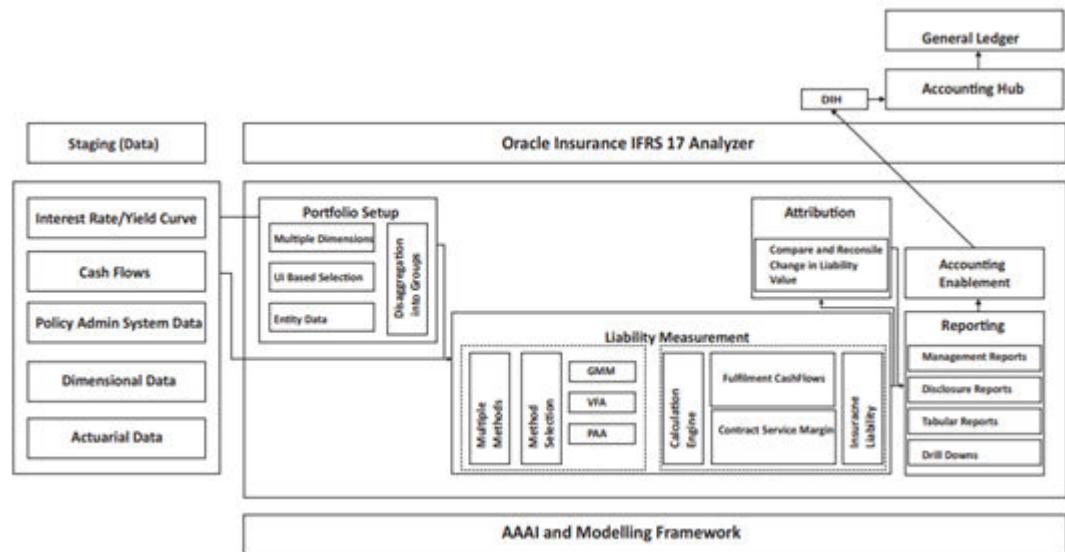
General Ledger

Accounting Hub

DIH

Staging (Data)

Oracle Insurance IFRS 17 Analyzer

Interest Rate/Yield Curve

Cash Flows

Policy Admin System Data

Dimensional Data

Actuarial Data

Portfolio Setup

Multiple Dimensions

UI Based Selection

Entity Data

Disaggregation into Groups

Attribution

Compare and Reconsile Change in Liability Value

Accounting Enablement

Reporting

Management Reports

Disclosure Reports

Tabular Reports

Drill Downs

Liability Measurement

Multiple Methods

Method Selection

GMM

VFA

PAA

Calculation Engine

Fulfilment CashFlows

Contract Service Margin

Insurance Liability

AAAI and Modelling Framework